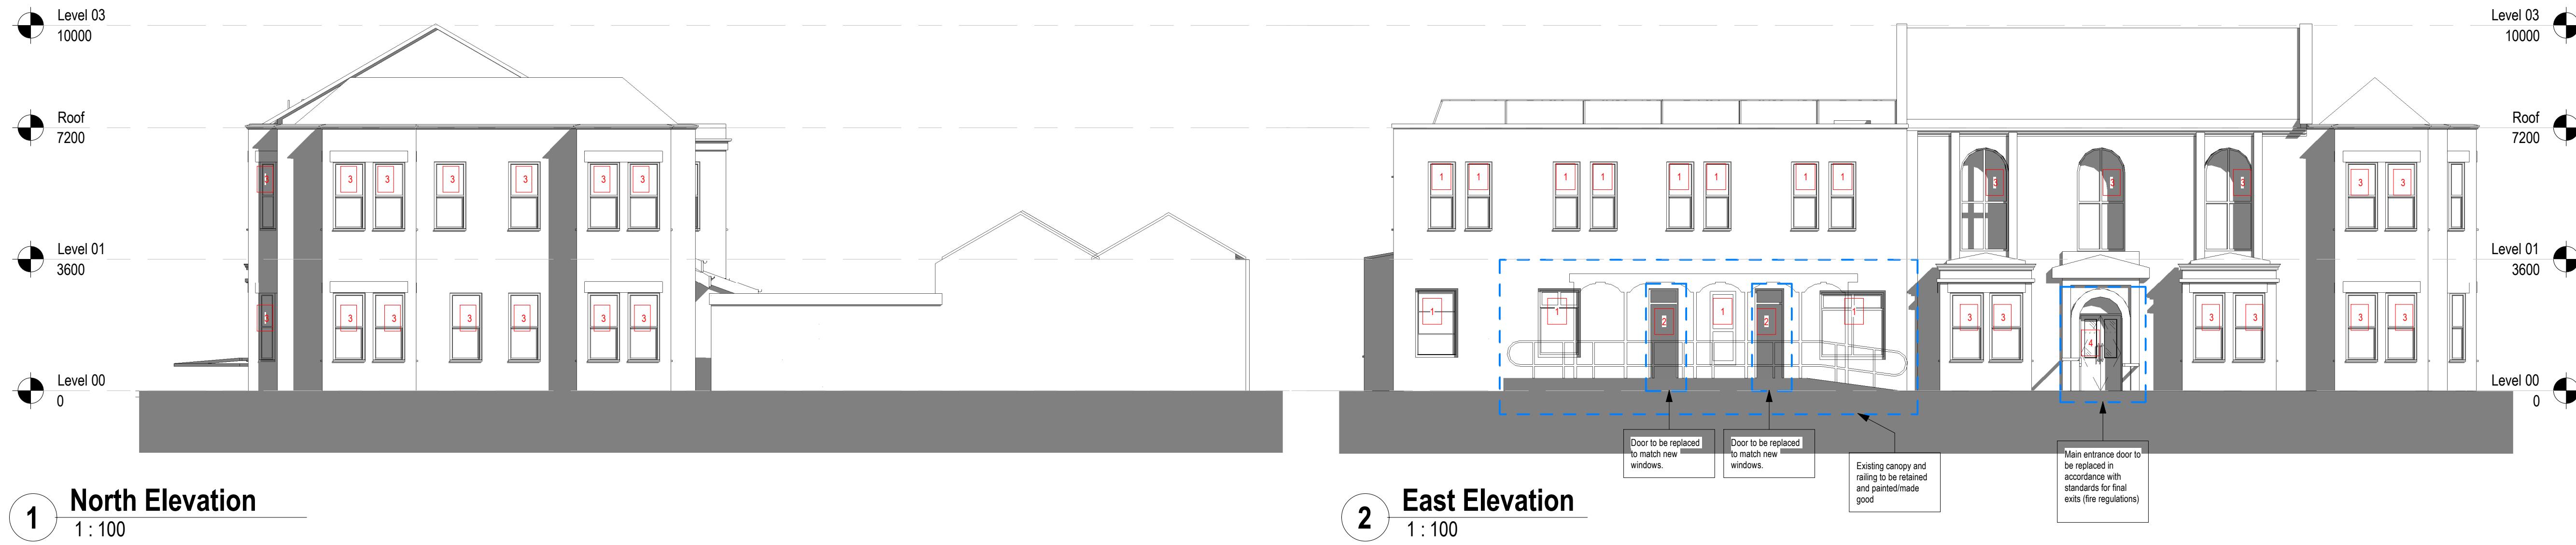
Level 03
10000

Roof
7200

Level 01
3600

Level 00
0

3 3 3 3 3 3
3 3 3 3 3 3

1 North Elevation
1 : 100

Level 03
10000

Roof
7200

Level 01
3600

Level 00
0

1 1 1 1 1 1 1 1
3 3 3 3
1 1 2 1 2 1 3 3 4 3 3 3 3

Door to be replaced to match new windows.

Door to be replaced to match new windows.

Existing canopy and railing to be retained and painted/made good

Main entrance door to be replaced in accordance with standards for final exits (fire regulations)

2 East Elevation
1 : 100